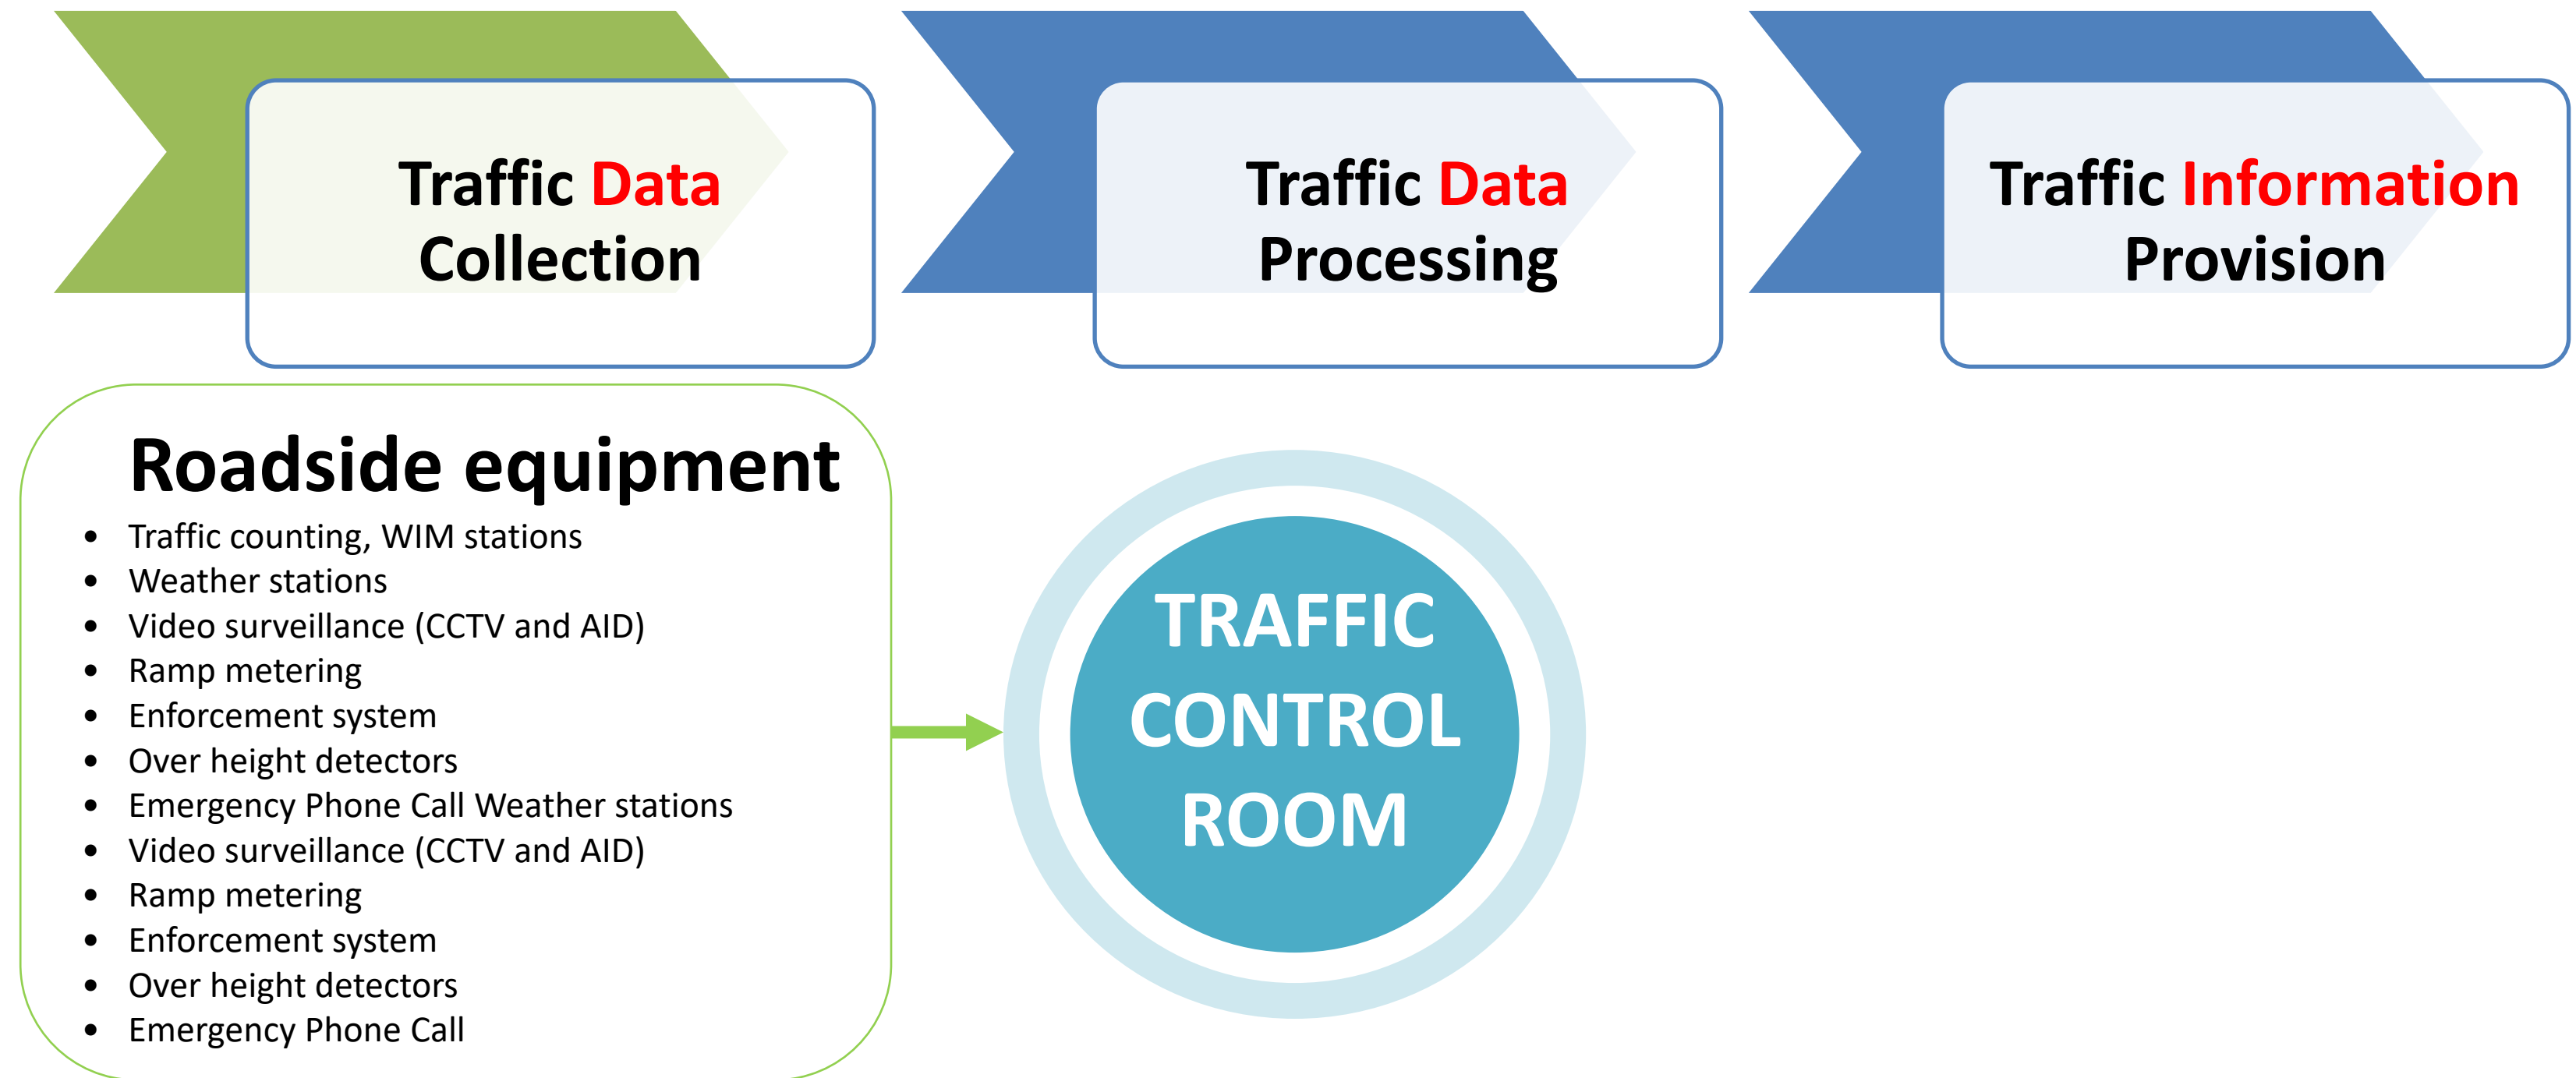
Traffic Data Collection

Traffic Data Processing

Traffic Information Provision

Roadside equipment

- Traffic counting, WIM stations
- Weather stations
- Video surveillance (CCTV and AID)
- Ramp metering
- Enforcement system
- Over height detectors
- Emergency Phone Call Weather stations
- Video surveillance (CCTV and AID)
- Ramp metering
- Enforcement system
- Over height detectors
- Emergency Phone Call

TRAFFIC CONTROL ROOM